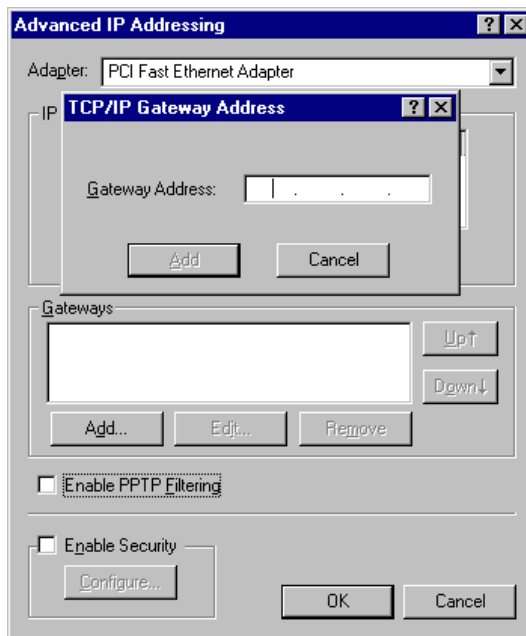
Advanced IP Addressing

Adapter: PCI Fast Ethernet Adapter

IP

TCP/IP Gateway Address

Gateway Address: . . .

Add

Cancel

Gateways

Up↑

Down↓

Add...

Edit...

Remove

Enable PPTP Filtering

Enable Security

Configure...

OK

Cancel